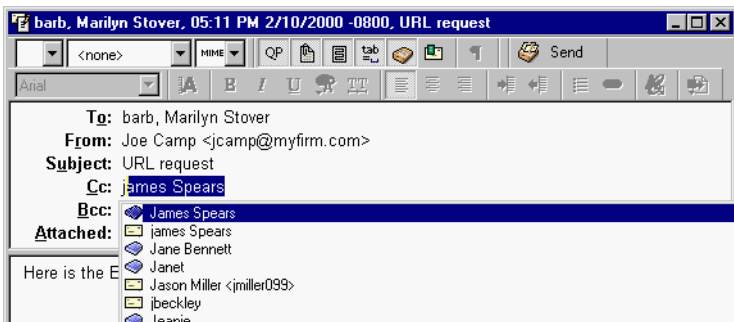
barb, Marilyn Stover, 05:11 PM 2/10/2000 -0800, URL request

<none> MIME QP Send

Arial B I U

To: barb, Marilyn Stover
From: Joe Camp <jcamp@myfirm.com>
Subject: URL request
Cc: james Spears
Bcc:
Attached:

James Spears
james Spears
Jane Bennett
Janet
Jason Miller <jmiller099>
jbeckley
Jeanie

Here is the E